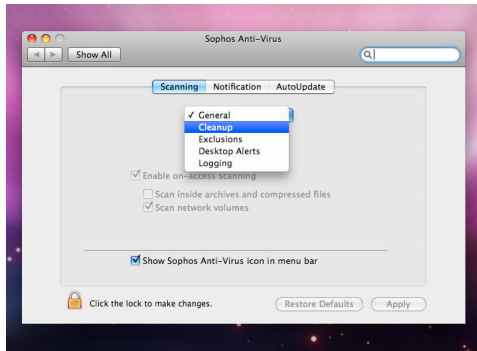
Sophos Anti-Virus

Show All

Scanning Notification AutoUpdate

✓ General
Cleanup
Exclusions
Desktop Alerts
Logging

Enable on-access scanning

Scan inside archives and compressed files

Scan network volumes

Show Sophos Anti-Virus icon in menu bar

Click the lock to make changes.

Restore Defaults

Apply